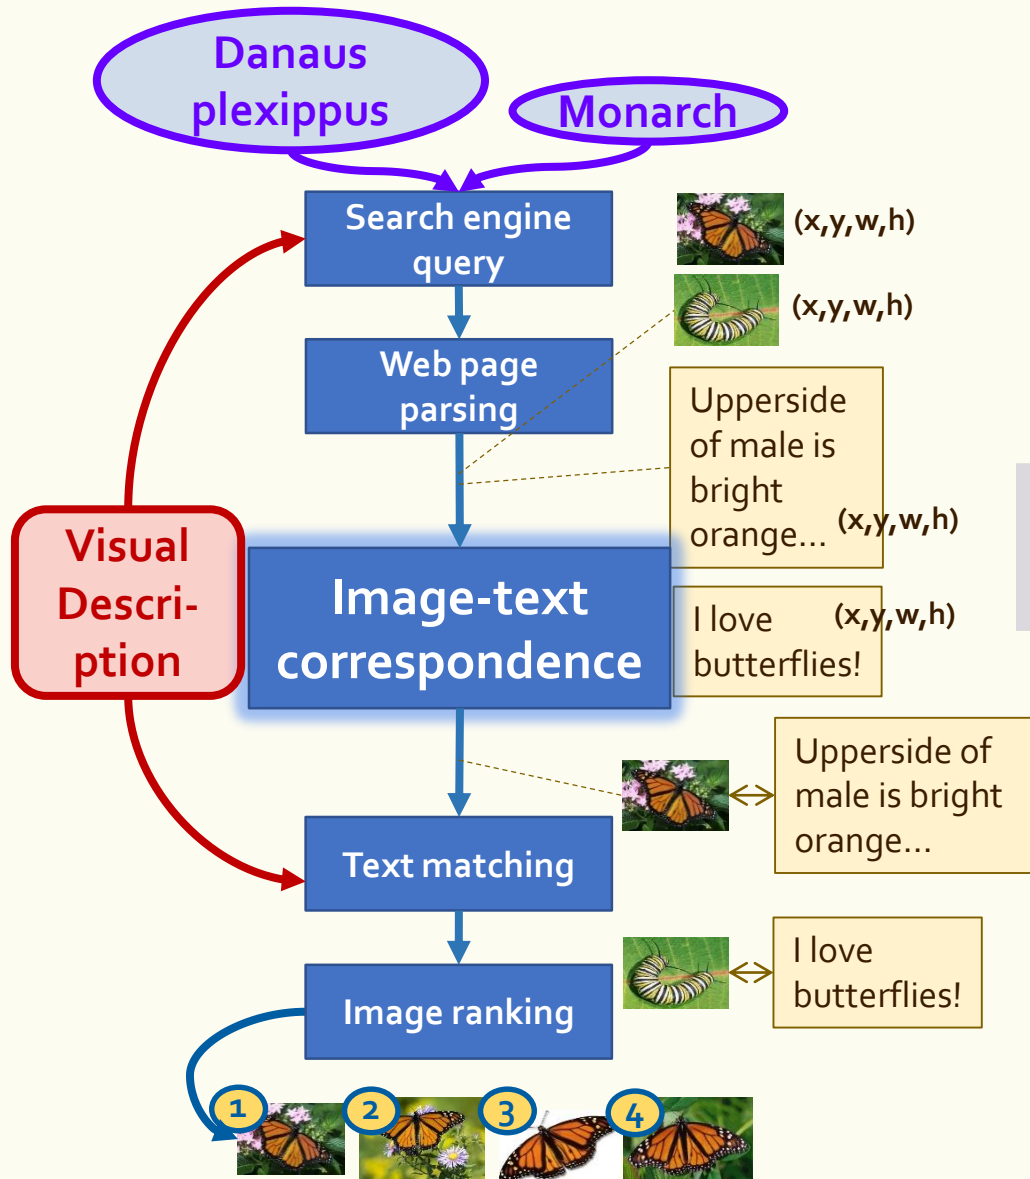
Danaus plexippus

Monarch

Search engine query

(x,y,w,h)

(x,y,w,h)

Web page parsing

Upperside of male is bright orange...

(x,y,w,h)

Visual Description

Image-text correspondence

I love butterflies!

(x,y,w,h)

Upperside of male is bright orange...

Text matching

I love butterflies!

Image ranking

1

2

3

4